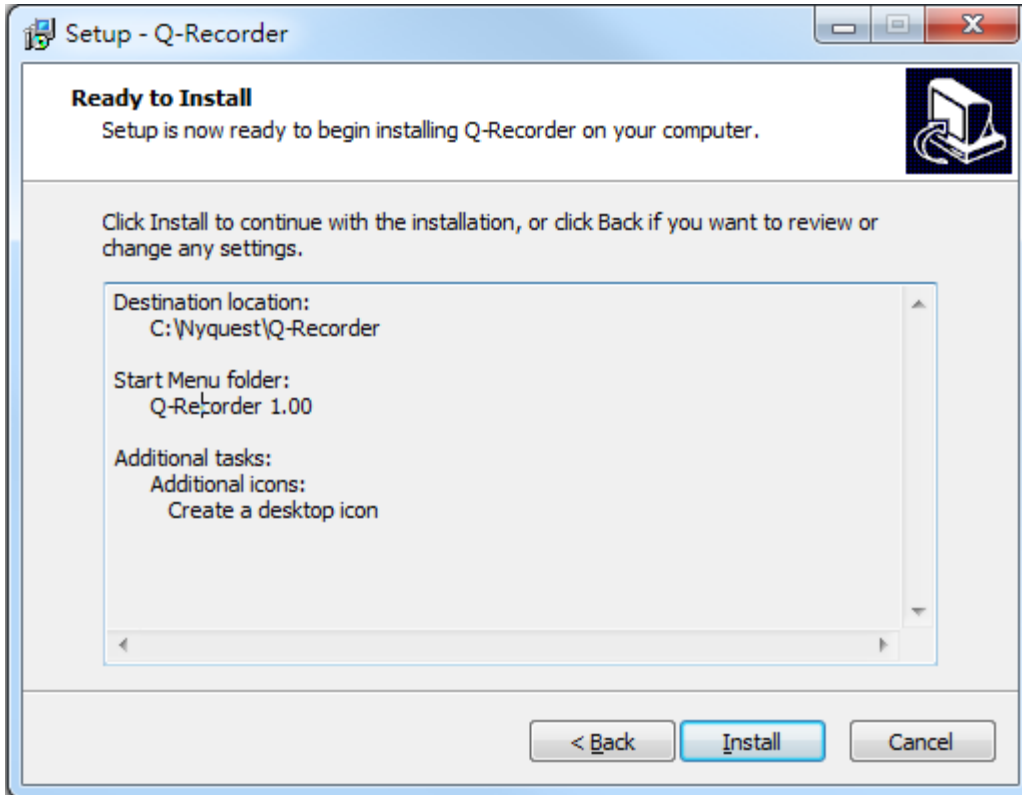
Setup - Q-Recorder

Ready to Install
Setup is now ready to begin installing Q-Recorder on your computer.

Click Install to continue with the installation, or click Back if you want to review or change any settings.

Destination location:
C:\Nyquest\Q-Recorder

Start Menu folder:
Q-Recorder 1.00

Additional tasks:
Additional icons:
Create a desktop icon

< Back
Install
Cancel